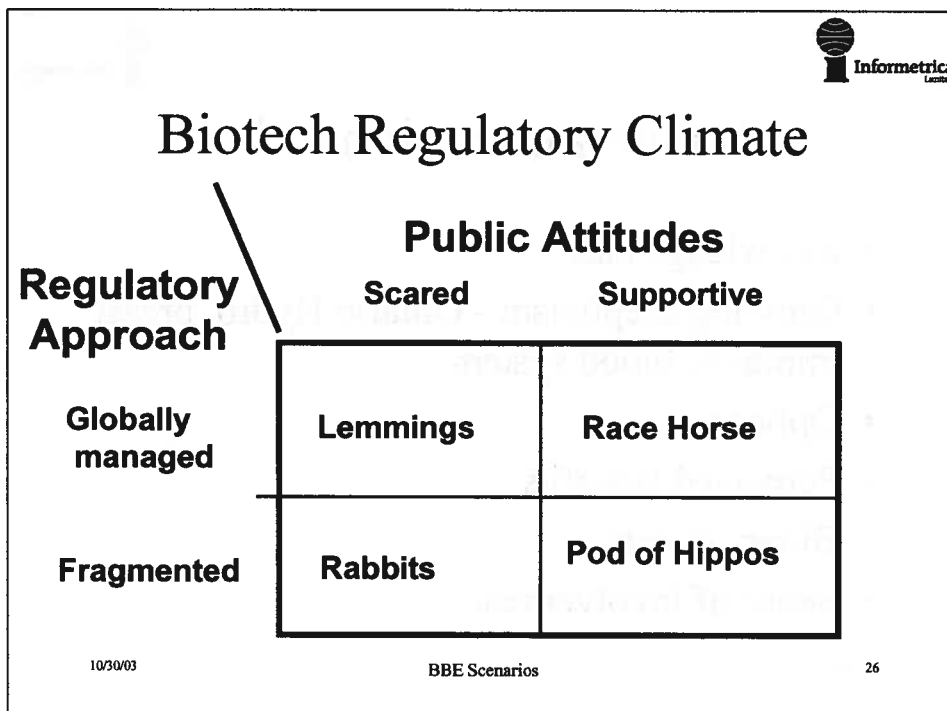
Informetrica

Biotech Regulatory Climate

Public Attitudes

Regulatory Approach

| | Scared | Supportive |
|---|---|---|
| Globally managed | Lemmings | Race Horse |
| Fragmented | Rabbits | Pod of Hippos |

10/30/03

BBE Scenarios

26